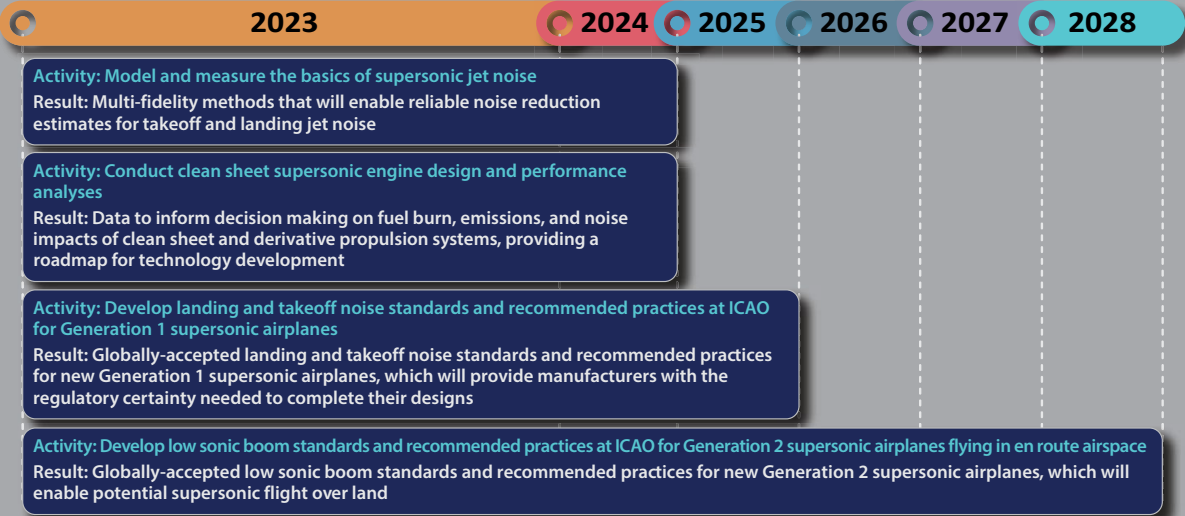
2023 2024 2025 2026 2027 2028

Activity: Model and measure the basics of supersonic jet noise
Result: Multi-fidelity methods that will enable reliable noise reduction estimates for takeoff and landing jet noise

Activity: Conduct clean sheet supersonic engine design and performance analyses
Result: Data to inform decision making on fuel burn, emissions, and noise impacts of clean sheet and derivative propulsion systems, providing a roadmap for technology development

Activity: Develop landing and takeoff noise standards and recommended practices at ICAO for Generation 1 supersonic airplanes
Result: Globally-accepted landing and takeoff noise standards and recommended practices for new Generation 1 supersonic airplanes, which will provide manufacturers with the regulatory certainty needed to complete their designs

Activity: Develop low sonic boom standards and recommended practices at ICAO for Generation 2 supersonic airplanes flying in en route airspace
Result: Globally-accepted low sonic boom standards and recommended practices for new Generation 2 supersonic airplanes, which will enable potential supersonic flight over land